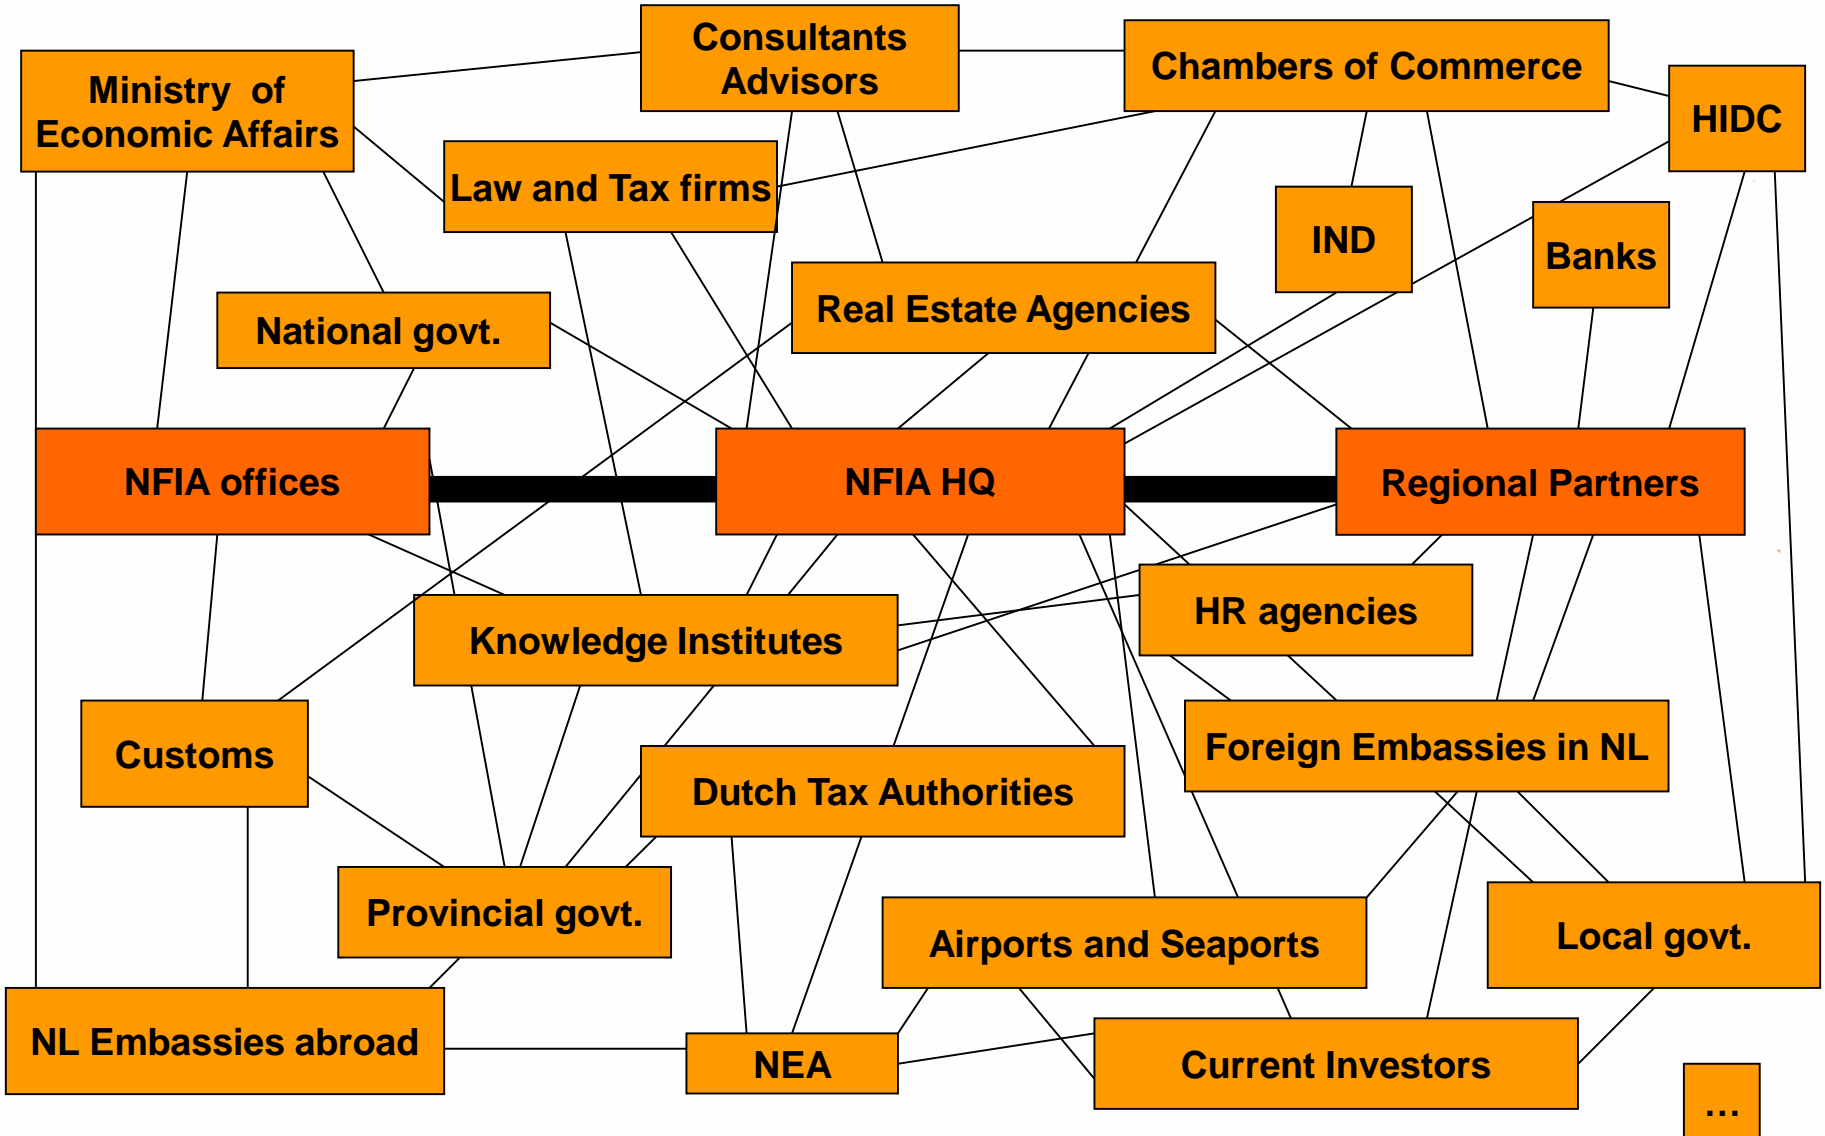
Ministry of Economic Affairs

Consultants Advisors

Chambers of Commerce

HIDC

Law and Tax firms

IND

Banks

Real Estate Agencies

National govt.

NFIA offices

NFIA HQ

Regional Partners

HR agencies

Knowledge Institutes

Customs

Foreign Embassies in NL

Dutch Tax Authorities

Provincial govt.

Airports and Seaports

Local govt.

NL Embassies abroad

NEA

Current Investors

…